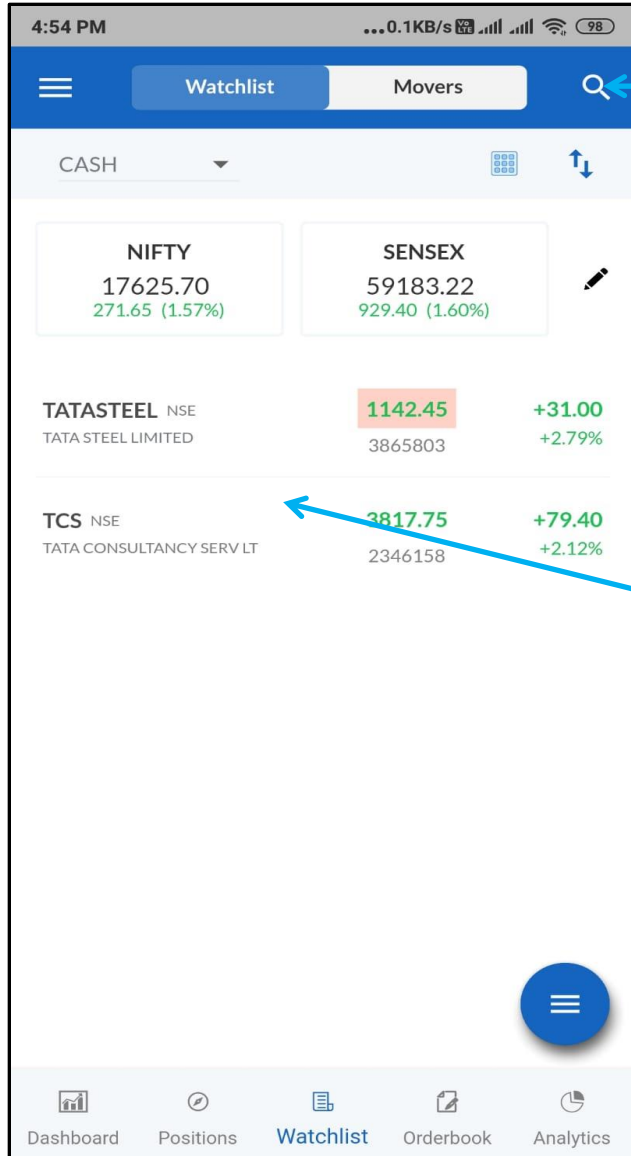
4:54 PM ...0.1KB/s 98

Watchlist Movers

CASH

NIFTY
17625.70
271.65 (1.57%)

SENSEX
59183.22
929.40 (1.60%)

TATASTEEL NSE
TATA STEEL LIMITED
1142.45
3865803
+31.00
+2.79%

TCS NSE
TATA CONSULTANCY SERV LT
3817.75
2346158
+79.40
+2.12%

Dashboard Positions Watchlist Orderbook Analytics